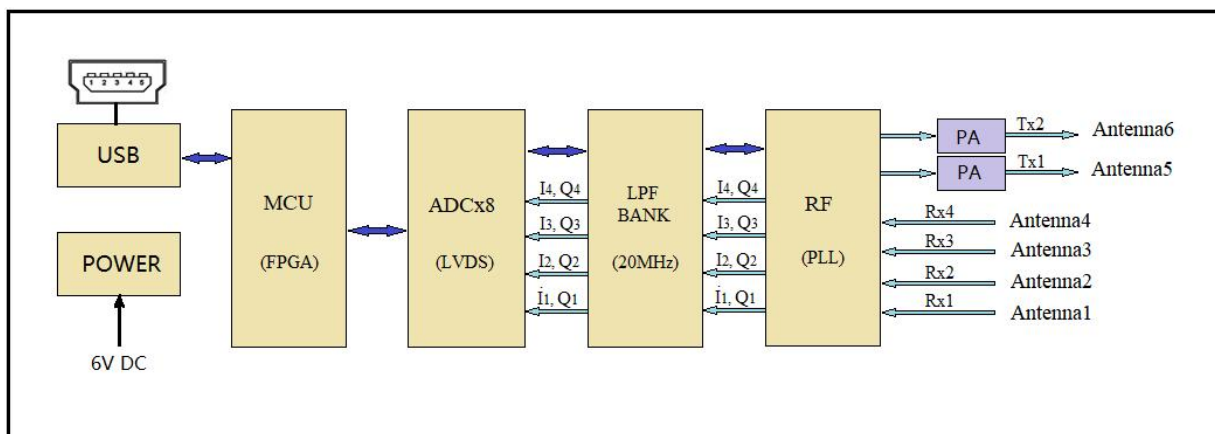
1 2 3 4 5

USB

POWER

6V DC

MCU

(FPGA)

ADCx8

(LVDS)

$I_4$, $Q_4$

$I_3$, $Q_3$

$I_2$, $Q_2$

$I_1$, $Q_1$

LPF BANK

(20MHz)

$I_4$, $Q_4$

$I_3$, $Q_3$

$I_2$, $Q_2$

$I_1$, $Q_1$

RF

(PLL)

PA

Tx2

Antenna6

PA

Tx1

Antenna5

Rx4

Antenna4

Rx3

Antenna3

Rx2

Antenna2

Rx1

Antenna1